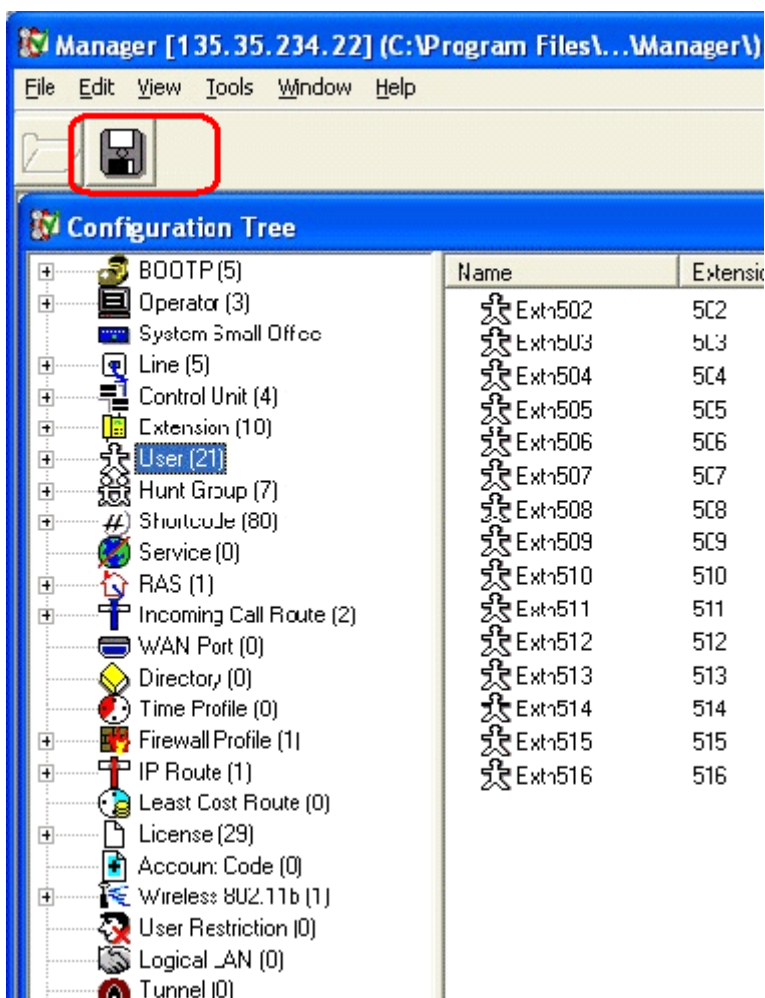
Manager [135.35.234.22] (C:\Program Files\...\Manager\)

File Edit View Tools Window Help

Configuration Tree

BOOTP (5)
Operator (3)
System Small Office
Line (5)
Control Unit (4)
Extension (10)
User (21)
Hunt Group (7)
Shortcode (80)
Service (0)
RAS (1)
Incoming Call Route (2)
WAN Port (0)
Directory (0)
Time Profile (0)
Firewall Profile (1)
IP Route (1)
Least Cost Route (0)
License (29)
Accoun: Code (0)
Wireless 802.11b (1)
User Restriction (0)
Logical LAN (0)
Tunnel (0)

| Name | Extensio |
|---|---|
| Extn502 | 502 |
| Extn503 | 503 |
| Extn504 | 504 |
| Extn505 | 505 |
| Extn506 | 506 |
| Extn507 | 507 |
| Extn508 | 508 |
| Extn509 | 509 |
| Extn510 | 510 |
| Extn511 | 511 |
| Extn512 | 512 |
| Extn513 | 513 |
| Extn514 | 514 |
| Extn515 | 515 |
| Extn516 | 516 |